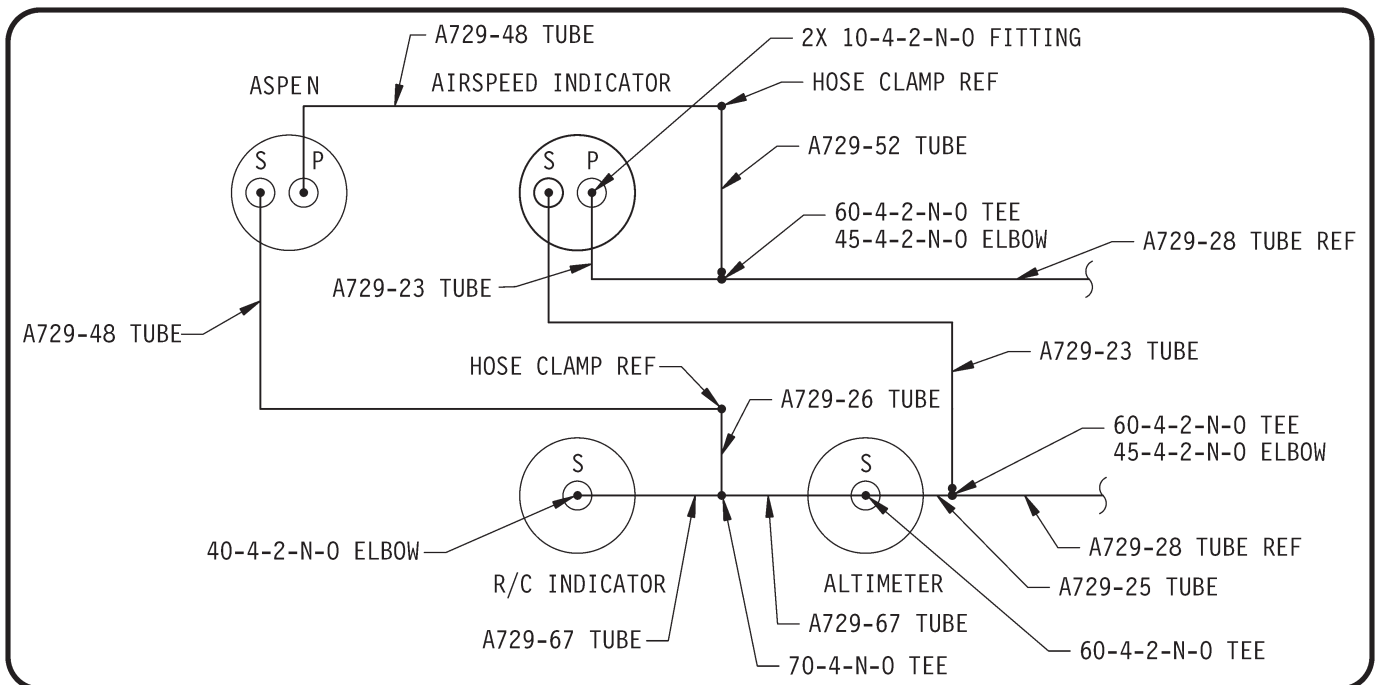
A729-48 TUBE

2X 10-4-2-N-O FITTING

ASPEN

AIRSPEED INDICATOR

HOSE CLAMP REF

S P

S P

A729-52 TUBE

60-4-2-N-O TEE
45-4-2-N-O ELBOW

A729-28 TUBE REF

A729-23 TUBE

A729-48 TUBE

A729-23 TUBE

HOSE CLAMP REF

A729-26 TUBE

60-4-2-N-O TEE
45-4-2-N-O ELBOW

S

S

40-4-2-N-O ELBOW

A729-28 TUBE REF

R/C INDICATOR

ALTIMETER

A729-25 TUBE

A729-67 TUBE

A729-67 TUBE

60-4-2-N-O TEE

70-4-N-O TEE